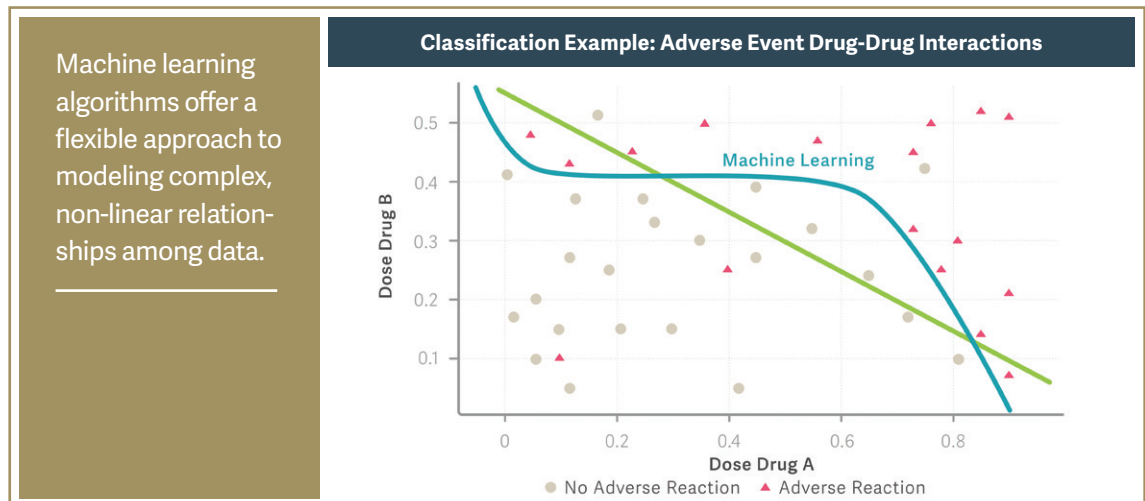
Machine learning algorithms offer a flexible approach to modeling complex, non-linear relationships among data.

Classification Example: Adverse Event Drug-Drug Interactions

Machine Learning

Dose Drug B

0.5
0.4
0.3
0.2
0.1

0
0.2
0.4
0.6
0.8

Dose Drug A

No Adverse Reaction
Adverse Reaction